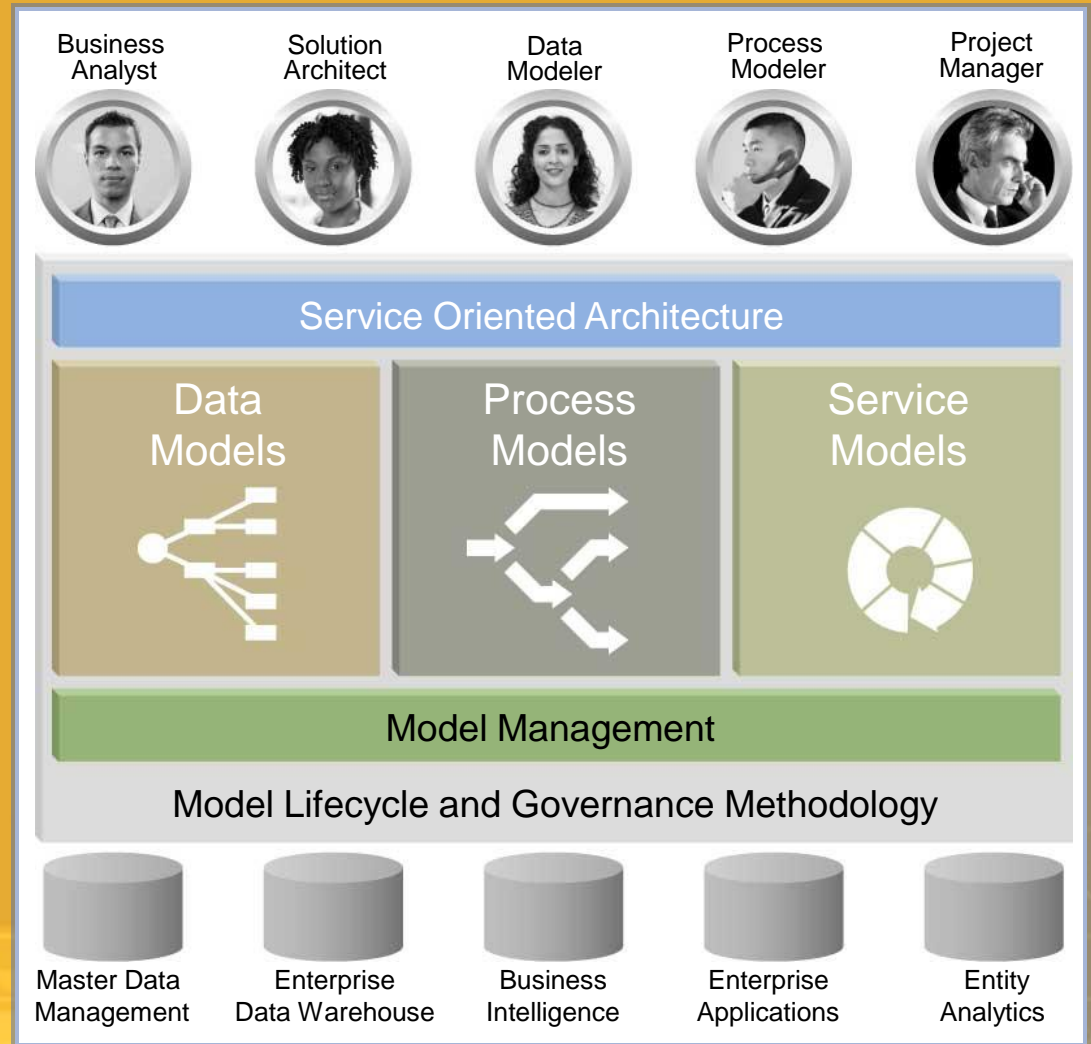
Business Analyst

Solution Architect

Data Modeler

Process Modeler

Project Manager

Service Oriented Architecture

Data Models

Process Models

Service Models

Model Management

Model Lifecycle and Governance Methodology

Master Data Management

Enterprise Data Warehouse

Business Intelligence

Enterprise Applications

Entity Analytics